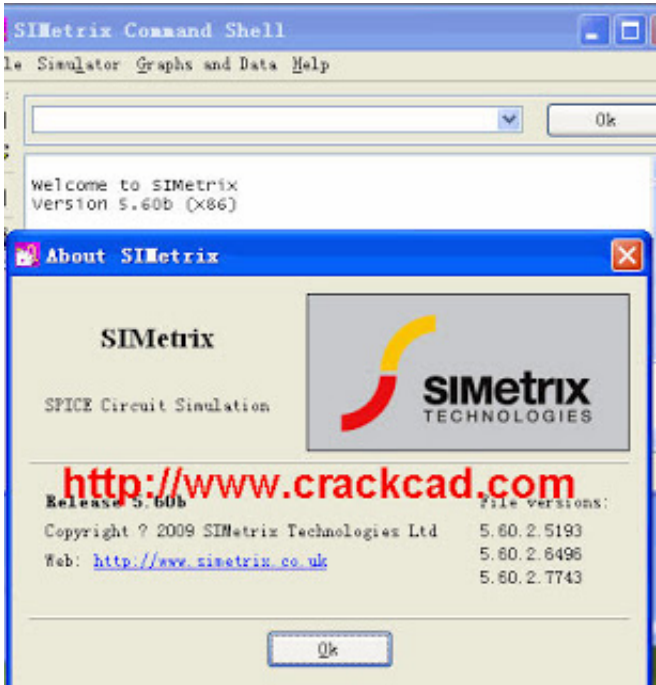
SIMetrix Command Shell

le Simulator Graphs and Data Help

Ok

Welcome to SIMetrix
Version 5.60b (x86)

About SIMetrix

SIMetrix

SPICE Circuit Simulation

SIMetrix TECHNOLOGIES

http://www.crackcad.com

Release 5.60b

Copyright ? 2009 SIMetrix Technologies Ltd

Web: http://www.simetrix.co.uk

File versions:
5.60.2.5193
5.60.2.6496
5.60.2.7743

Ok